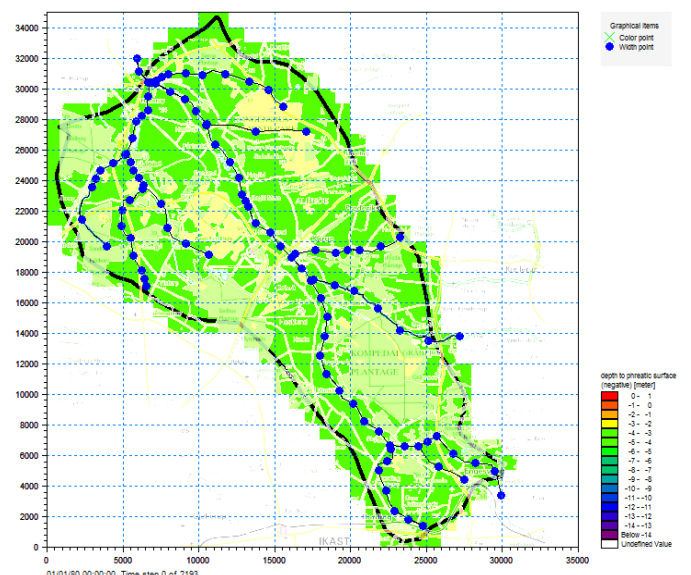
Graphical Items
Color point
Width point

34000
32000
30000
28000
26000
24000
22000
20000
18000
16000
14000
12000
10000
8000
6000
4000
2000
0

0
5000
10000
15000
20000
25000
30000
35000

KOMPEDAL
PLANTAGE
IKAST

depth to phreatic surface (negative) [meter]
0 - 1
-1 - 0
-2 - -1
-3 - -2
-4 - -3
-5 - -4
-6 - -5
-7 - -6
-8 - -7
-9 - -8
-10 - -9
-11 - -10
-12 - -11
-13 - -12
-14 - -13
Below -14
Undefined Value

01/01/80 00:00:00 Time step 0 of 2193